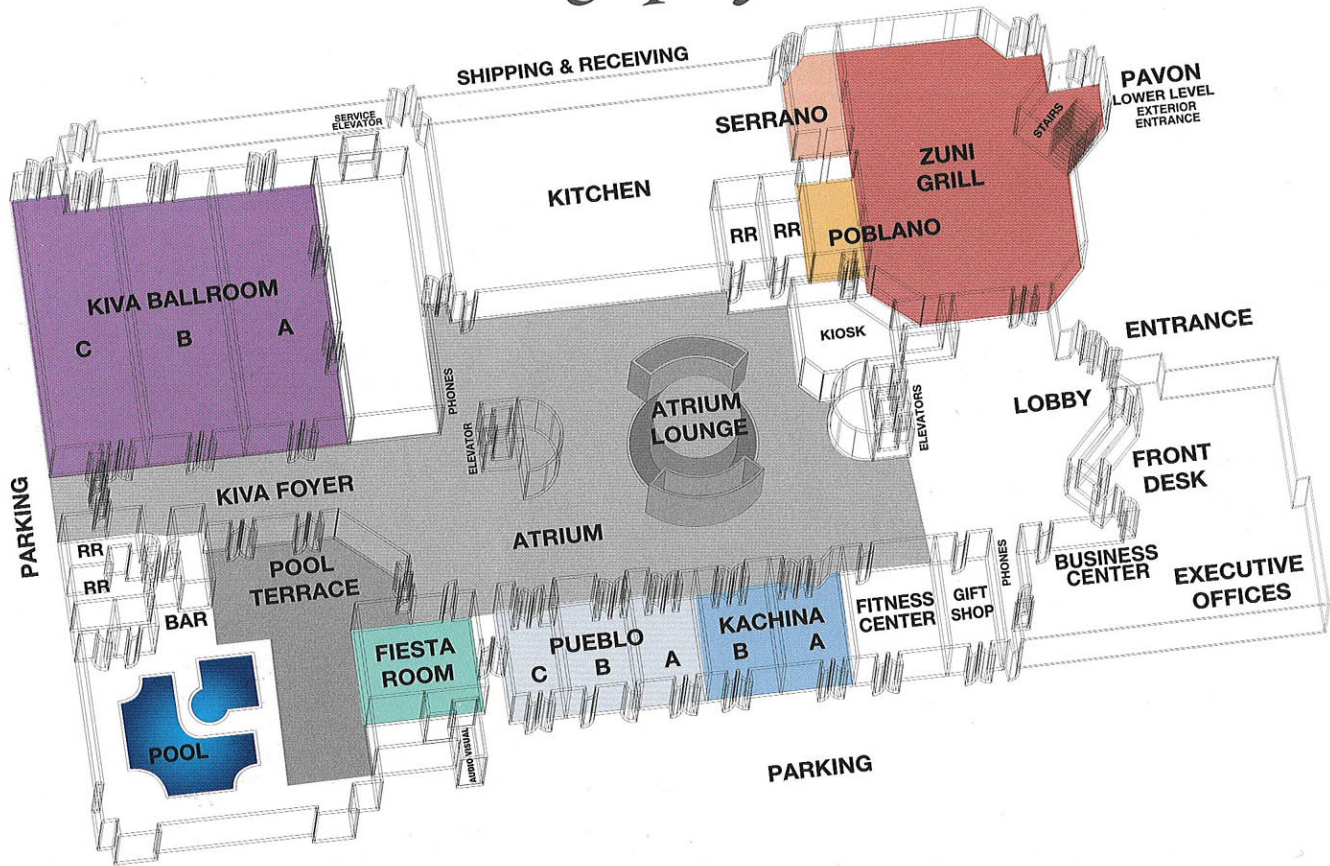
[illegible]

SHIPPING & RECEIVING

SERVICE ELEVATOR

SERRANO

ZUNI GRILL

STAIRS

PAVON LOWER LEVEL EXTERIOR ENTRANCE

KITCHEN

RR RR

POBLANO

KIVA BALLROOM

C B A

KIOSK

ENTRANCE

PHONES

ATRIUM LOUNGE

ELEVATOR

ELEVATORS

LOBBY

FRONT DESK

PARKING

KIVA FOYER

ATRIUM

RR

RR

BAR

POOL TERRACE

BUSINESS CENTER

EXECUTIVE OFFICES

PHONES

GIFT SHOP

FITNESS CENTER

KACHINA B A

PUEBLO C B A

FIESTA ROOM

AUDIO VISUAL

POOL

PARKING